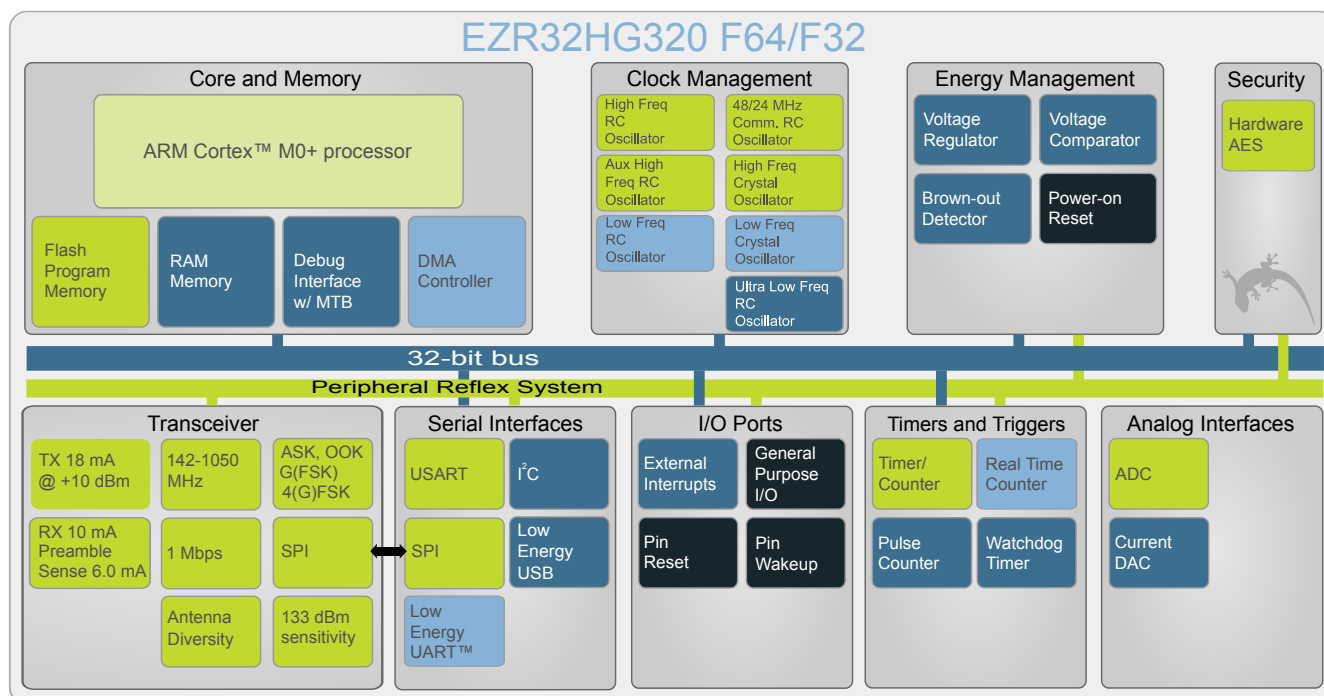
EZR32HG320 F64/F32

Core and Memory

ARM Cortex™ M0+ processor

Flash Program Memory

RAM Memory

Debug Interface w/ MTB

DMA Controller

Clock Management

High Freq RC Oscillator

48/24 MHz Comm. RC Oscillator

Aux High Freq RC Oscillator

High Freq Crystal Oscillator

Low Freq RC Oscillator

Low Freq Crystal Oscillator

Ultra Low Freq RC Oscillator

Energy Management

Voltage Regulator

Voltage Comparator

Brown-out Detector

Power-on Reset

Security

Hardware AES

32-bit bus

Peripheral Reflex System

Transceiver

TX 18 mA @ +10 dBm

142-1050 MHz

ASK, OOK G(FSK) 4(G)FSK

RX 10 mA Preamble Sense 6.0 mA

1 Mbps

SPI

Antenna Diversity

133 dBm sensitivity

Serial Interfaces

USART

$I^2C$

SPI

Low Energy USB

Low Energy UART™

I/O Ports

External Interrupts

General Purpose I/O

Pin Reset

Pin Wakeup

Timers and Triggers

Timer/ Counter

Real Time Counter

Pulse Counter

Watchdog Timer

Analog Interfaces

ADC

Current DAC